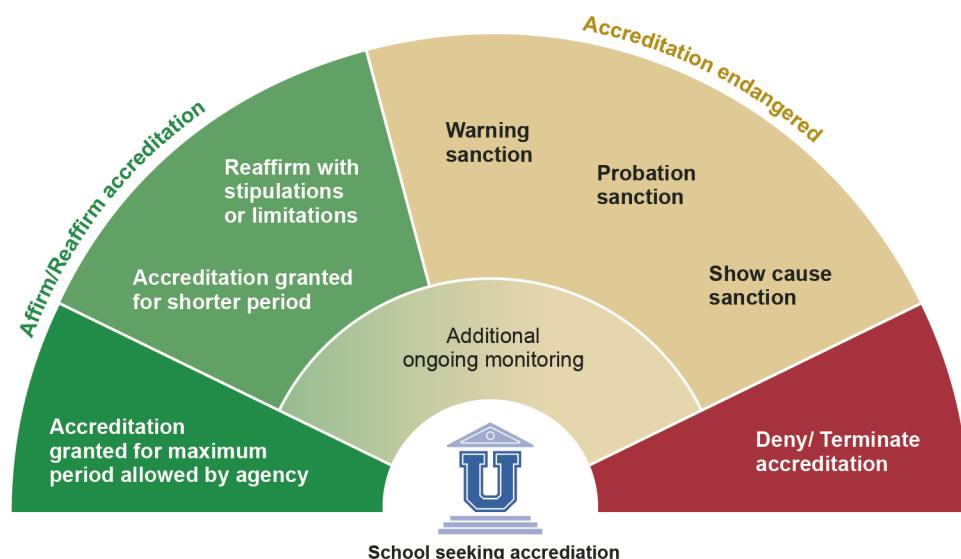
Affirm/Reaffirm accreditation

Accreditation endangered

Accreditation granted for maximum period allowed by agency

Reaffirm with stipulations or limitations

Accreditation granted for shorter period

Warning sanction

Probation sanction

Show cause sanction

Additional ongoing monitoring

Deny/ Terminate accreditation

U

School seeking accrediation